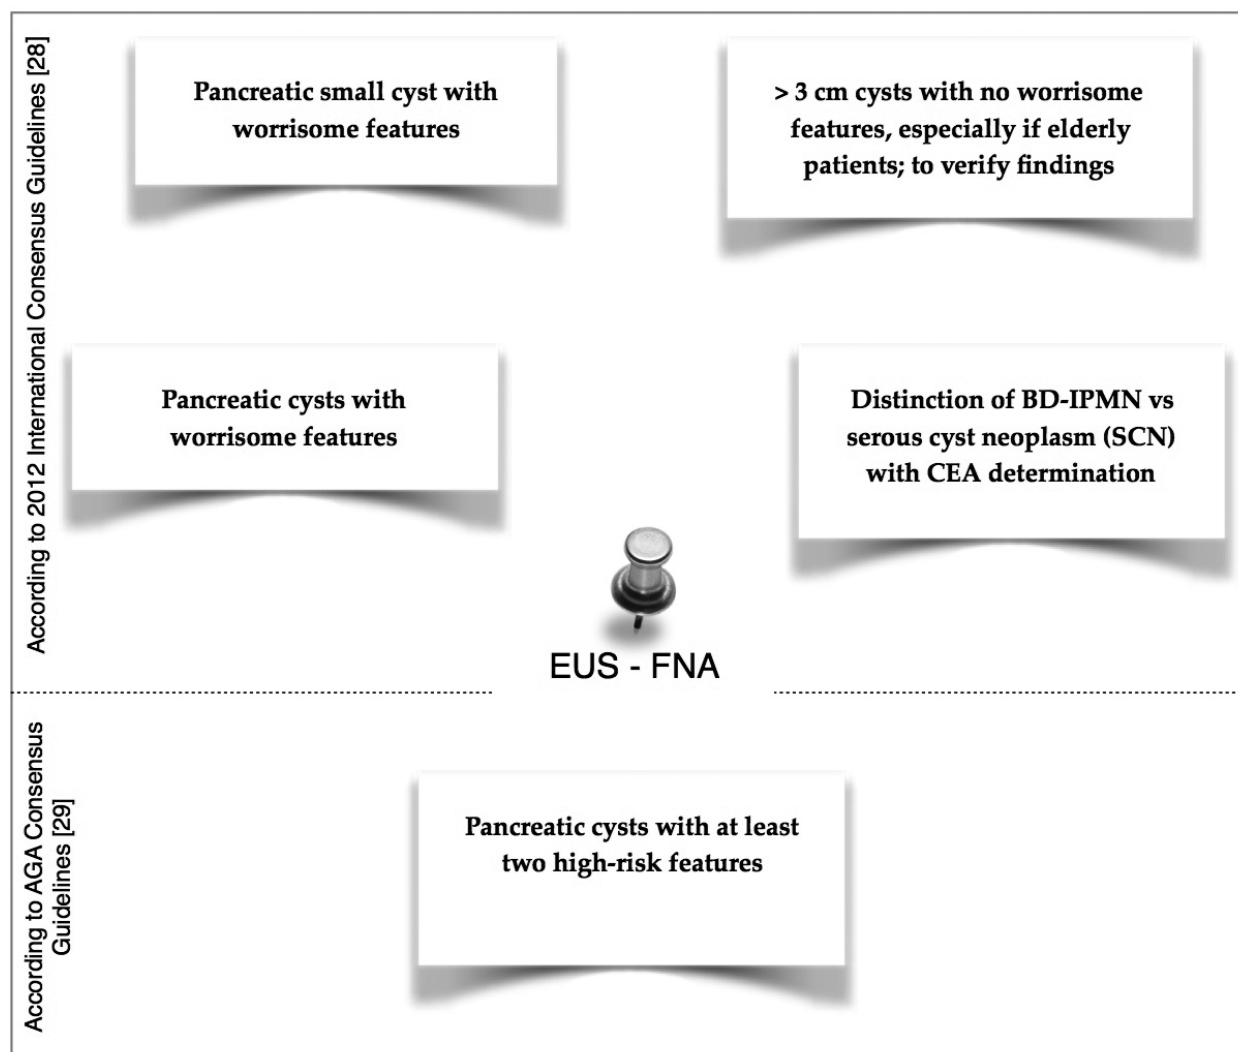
According to 2012 International Consensus Guidelines [28]

Pancreatic small cyst with worrisome features

> 3 cm cysts with no worrisome features, especially if elderly patients; to verify findings

Pancreatic cysts with worrisome features

Distinction of BD-IPMN vs serous cyst neoplasm (SCN) with CEA determination

EUS - FNA

According to AGA Consensus Guidelines [29]

Pancreatic cysts with at least two high-risk features